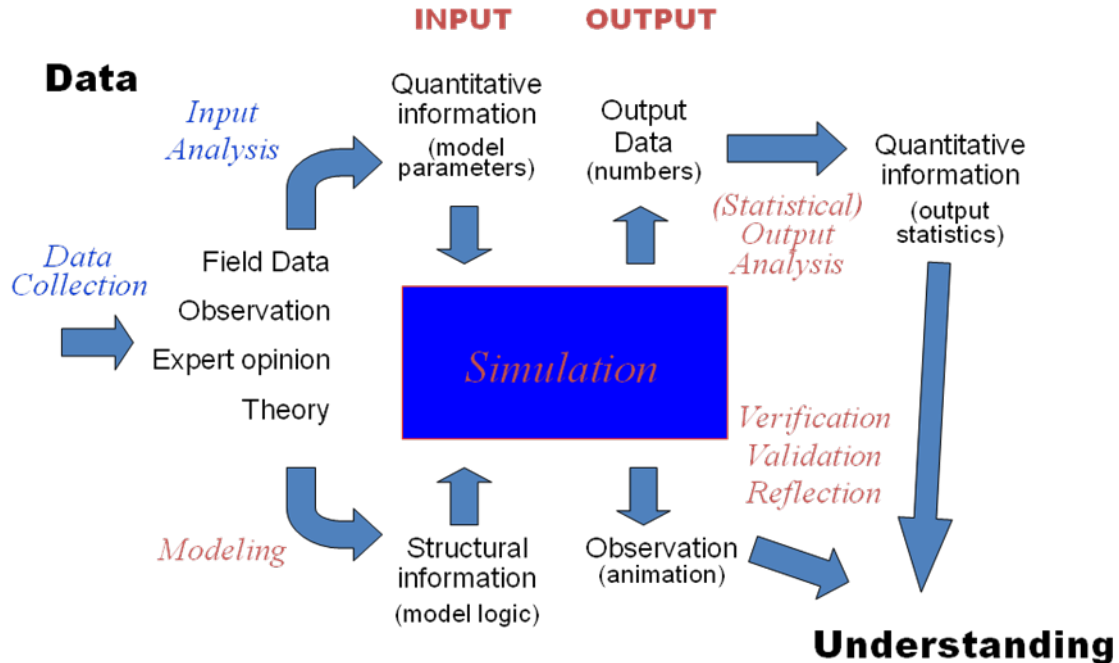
INPUT

OUTPUT

Data

Input Analysis

Quantitative information (model parameters)

Output Data (numbers)

Quantitative information (output statistics)

(Statistical) Output Analysis

Data Collection

Field Data

Observation

Expert opinion

Theory

Simulation

Verification Validation Reflection

Modeling

Structural information (model logic)

Observation (animation)

Understanding